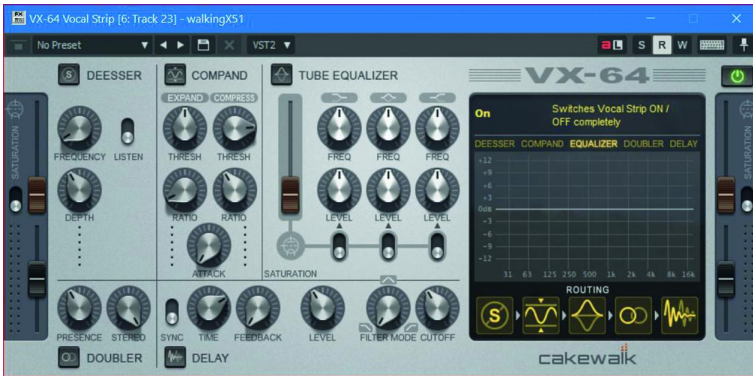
VX-64 Vocal Strip [6: Track 23] - walkingX51

No Preset

VST2

S R W

DEESSER

FREQUENCY LISTEN

DEPTH

COMPAND

EXPAND COMPRESS

THRESH THRESH

RATIO RATIO

ATTACK

TUBE EQUALIZER

FREQ FREQ FREQ

LEVEL LEVEL LEVEL

SATURATION

VX-64

On Switches Vocal Strip ON / OFF completely

DEESSER COMPAND EQUALIZER DOUBLER DELAY

+12 +9 +6 +3 0dB -3 -6 -9 -12

31 63 125 250 500 1k 2k 4k 8k 16k

ROUTING

SATURATION

SATURATION

PRESENCE STEREO

SYNC TIME FEEDBACK

LEVEL FILTER MODE CUTOFF

DOUBLER

DELAY

cakewalk